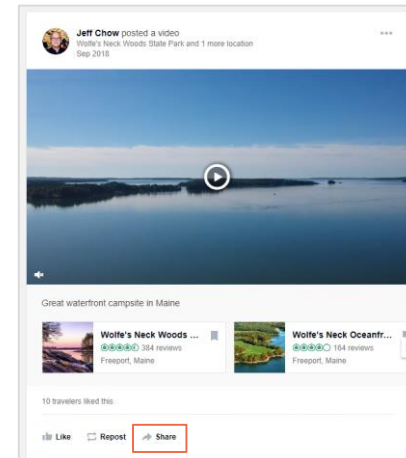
Jeff Chow posted a video
Wolfe's Neck Woods State Park and 1 more location
Sep 2018

...

Great waterfront campsite in Maine

Wolfe's Neck Woods ...
384 reviews
Freeport, Maine

Wolfe's Neck Oceanfr...
164 reviews
Freeport, Maine

10 travelers liked this

Like Repost Share